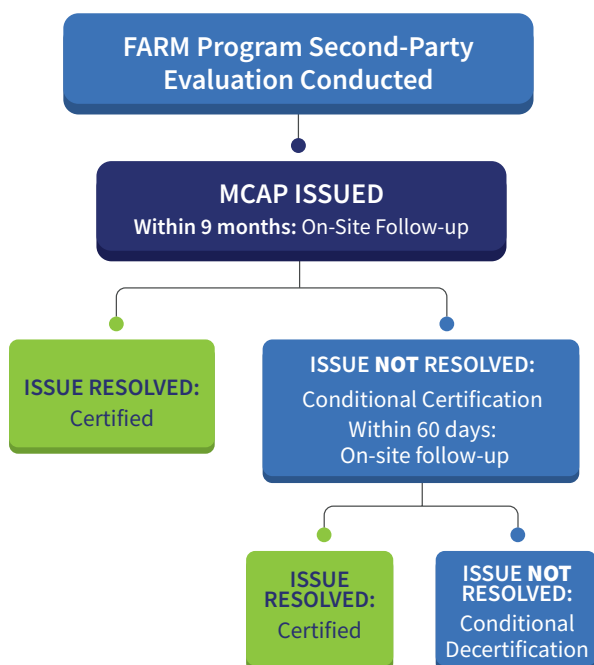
FARM Program Second-Party Evaluation Conducted

MCAP ISSUED
Within 9 months: On-Site Follow-up

ISSUE RESOLVED:
Certified

ISSUE NOT RESOLVED:
Conditional Certification
Within 60 days:
On-site follow-up

ISSUE RESOLVED:
Certified

ISSUE NOT RESOLVED:
Conditional Decertification